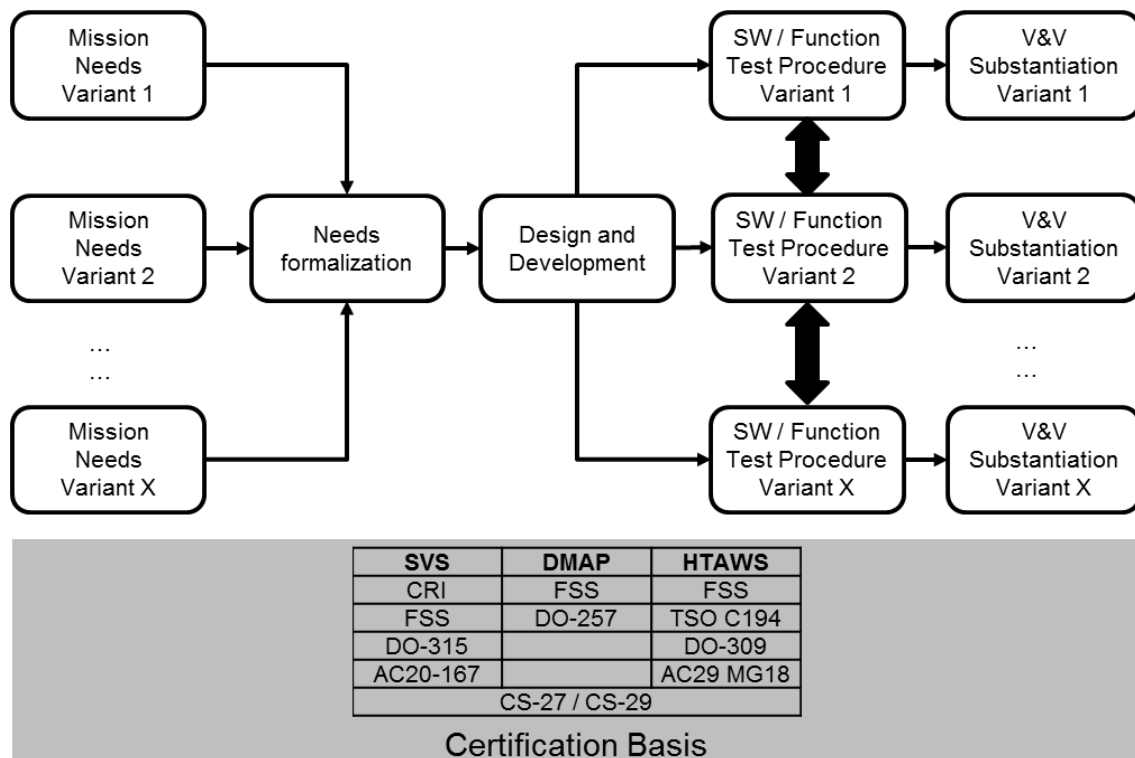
Mission Needs Variant 1

Mission Needs Variant 2

…
…

Mission Needs Variant X

Needs formalization

Design and Development

SW / Function Test Procedure Variant 1

SW / Function Test Procedure Variant 2

SW / Function Test Procedure Variant X

V&V Substantiation Variant 1

V&V Substantiation Variant 2

…
…

V&V Substantiation Variant X

| SVS | DMAP | HTAWS |
|---|---|---|
| CRI | FSS | FSS |
| FSS | DO-257 | TSO C194 |
| DO-315 | | DO-309 |
| AC20-167 | | AC29 MG18 |
| CS-27 / CS-29 | | |

Certification Basis